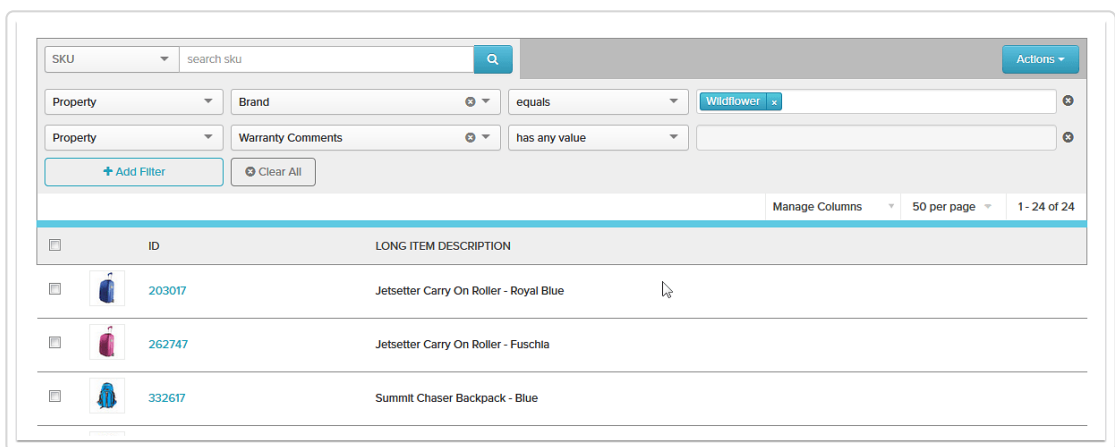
SKU
search sku
Actions
Property
Brand
equals
Wildflower ×
Property
Warranty Comments
has any value
+ Add Filter
Clear All
Manage Columns
50 per page
1 - 24 of 24

| | | ID | LONG ITEM DESCRIPTION |
|---|---|---|---|
| | | 203017 | Jetsetter Carry On Roller - Royal Blue |
| | | 262747 | Jetsetter Carry On Roller - Fuschia |
| | | 332617 | Summit Chaser Backpack - Blue |